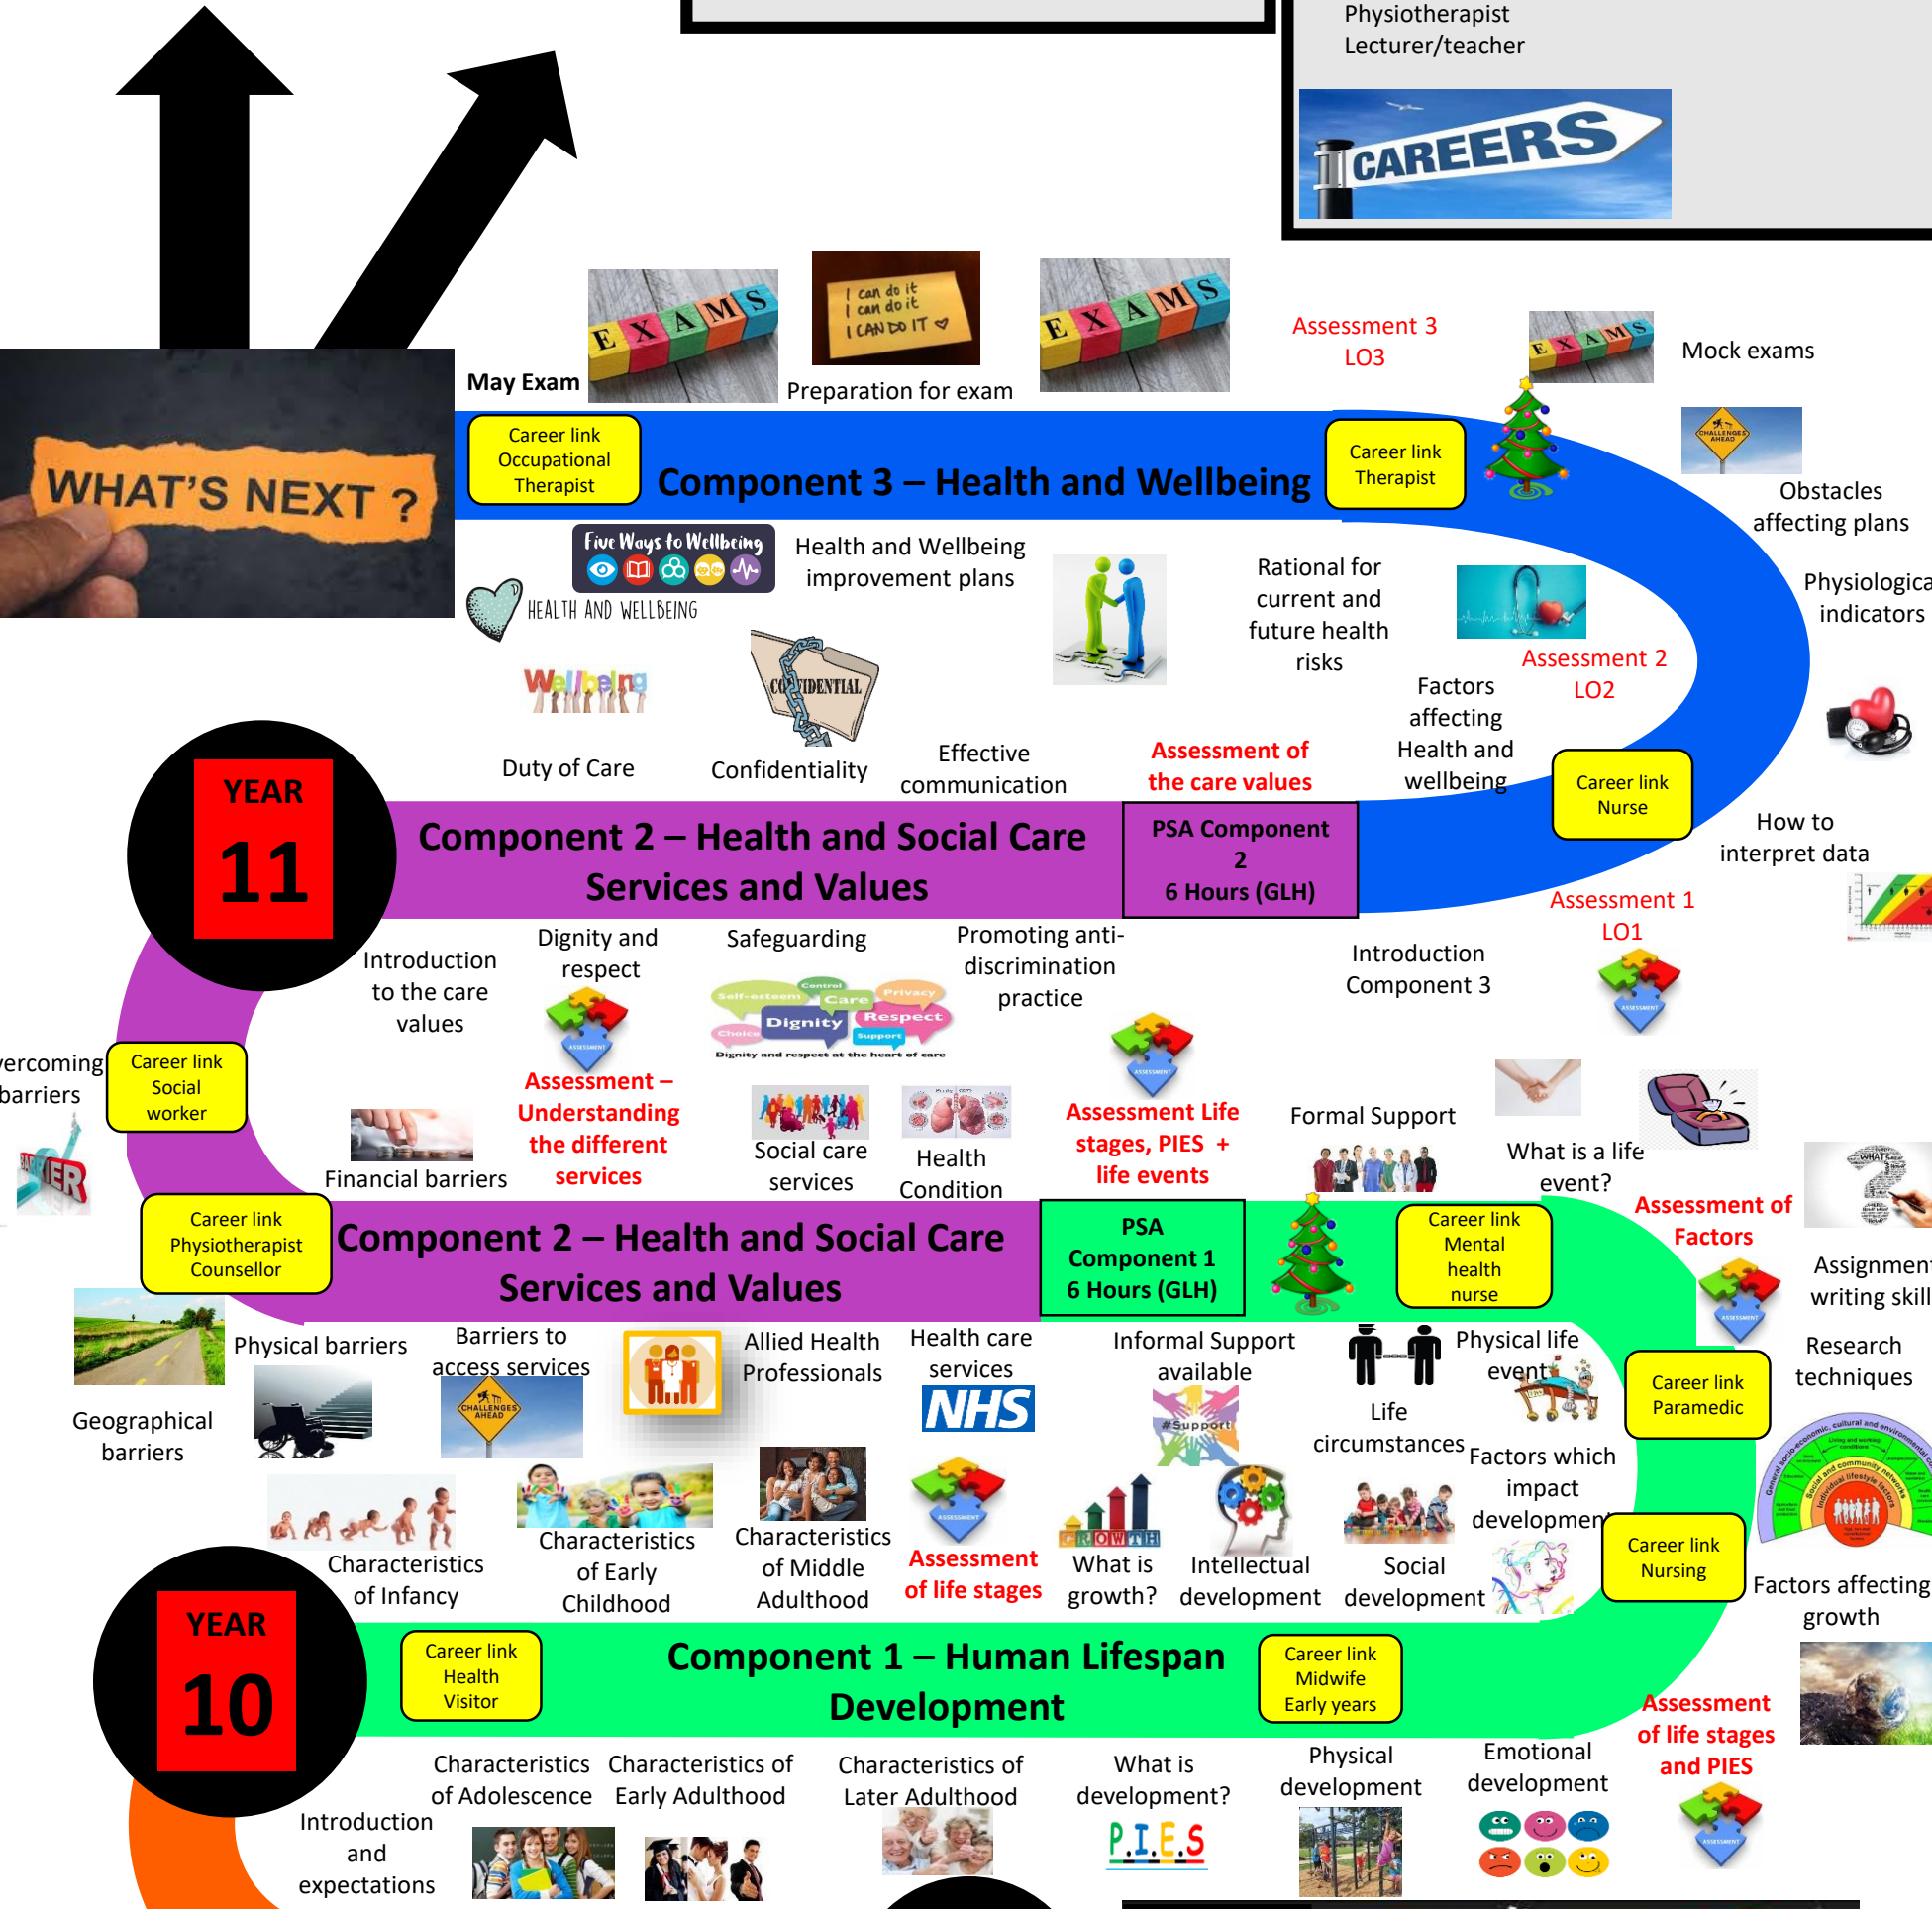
Physiotherapist
Lecturer/teacher

CAREERS

WHAT'S NEXT ?

May Exam

EXAMS

I can do it
I can do it
I CAN DO IT

Preparation for exam

EXAMS

Assessment 3
LO3

Mock exams

Obstacles affecting plans

Career link
Occupational
Therapist

Component 3 – Health and Wellbeing

Career link
Therapist

Five Ways to Wellbeing

HEALTH AND WELLBEING

Health and Wellbeing improvement plans

Rational for current and future health risks

Physiologica indicators

Assessment 2
LO2

Factors affecting Health and wellbeing

Wellbeing

CONFIDENTIAL

Duty of Care

Confidentiality

Effective communication

Assessment of the care values

Career link
Nurse

How to interpret data

YEAR
11

Component 2 – Health and Social Care Services and Values

PSA Component 2
6 Hours (GLH)

Assessment 1
LO1

Introduction to the care values

Dignity and respect

Safeguarding

Promoting anti-discrimination practice

Introduction Component 3

Dignity
Respect
Care
Privacy
Self-esteem
Choice
Support
Control
Dignity and respect at the heart of care

ercoming barriers

Career link
Social
worker

Assessment – Understanding the different services

Financial barriers

Social care services

Health Condition

Assessment Life stages, PIES + life events

Formal Support

What is a life event?

Assessment of Factors

Assignment writing skill

Career link
Physiotherapist
Counsellor

Component 2 – Health and Social Care Services and Values

PSA
Component 1
6 Hours (GLH)

Career link
Mental
health
nurse

Research techniques

Physical barriers

Barriers to access services

Allied Health Professionals

Health care services

NHS

Informal Support available

Physical life event

Career link
Paramedic

Geographical barriers

#Support

Life circumstances

Factors which impact development

Characteristics of Infancy

Characteristics of Early Childhood

Characteristics of Middle Adulthood

Assessment of life stages

GROWTH

What is growth?

Intellectual development

Social development

Career link
Nursing

Factors affecting growth

YEAR
10

Career link
Health
Visitor

Component 1 – Human Lifespan Development

Career link
Midwife
Early years

Assessment of life stages and PIES

Introduction and expectations

Characteristics of Adolescence

Characteristics of Early Adulthood

Characteristics of Later Adulthood

What is development?

P.I.E.S

Physical development

Emotional development